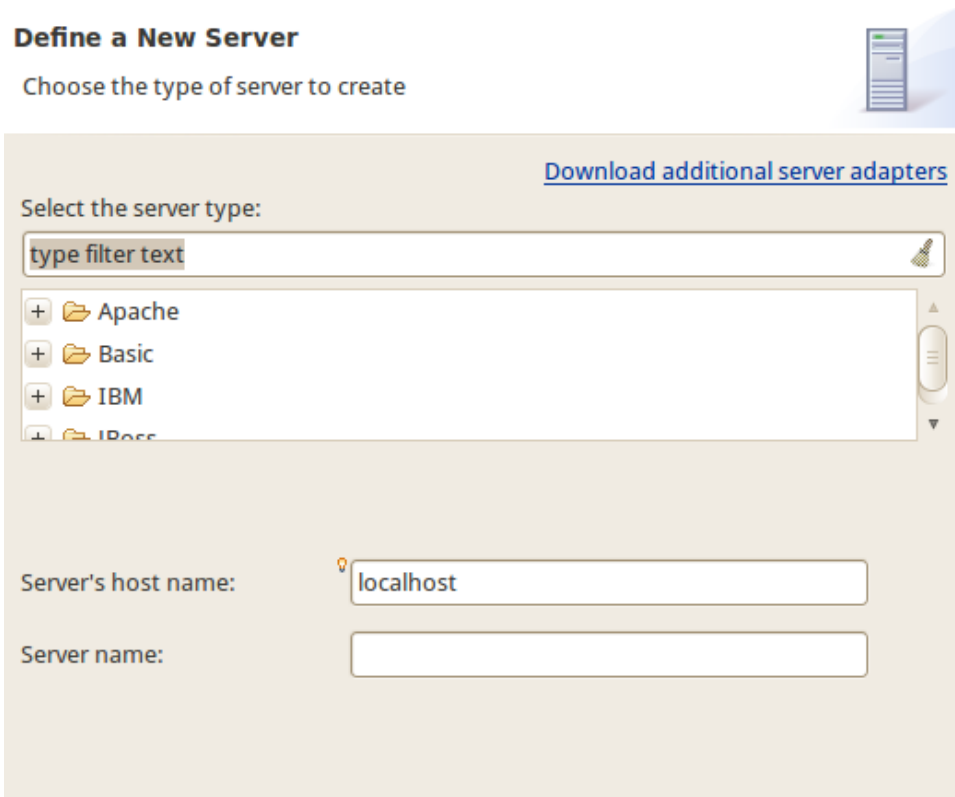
Define a New Server

Choose the type of server to create

Download additional server adapters

Select the server type:

type filter text

+ Apache
+ Basic
+ IBM
+ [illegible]

Server's host name: localhost

Server name: